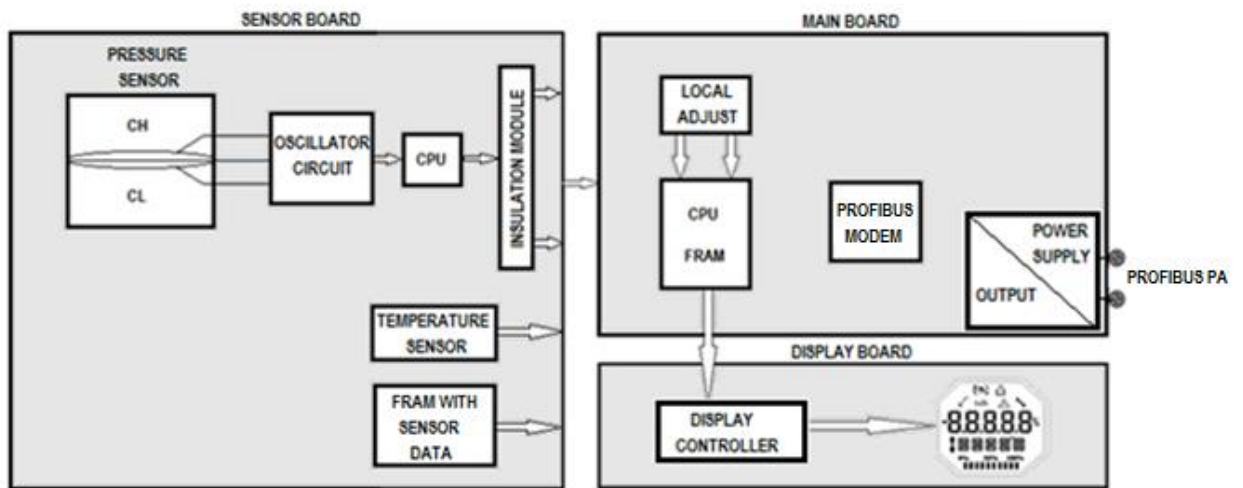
SENSOR BOARD

PRESSURE SENSOR

CH

CL

OSCILLATOR CIRCUIT

CPU

INSULATION MODULE

TEMPERATURE SENSOR

FRAM WITH SENSOR DATA

MAIN BOARD

LOCAL ADJUST

CPU

FRAM

PROFIBUS MODEM

POWER SUPPLY

OUTPUT

PROFIBUS PA

DISPLAY BOARD

DISPLAY CONTROLLER

-88888